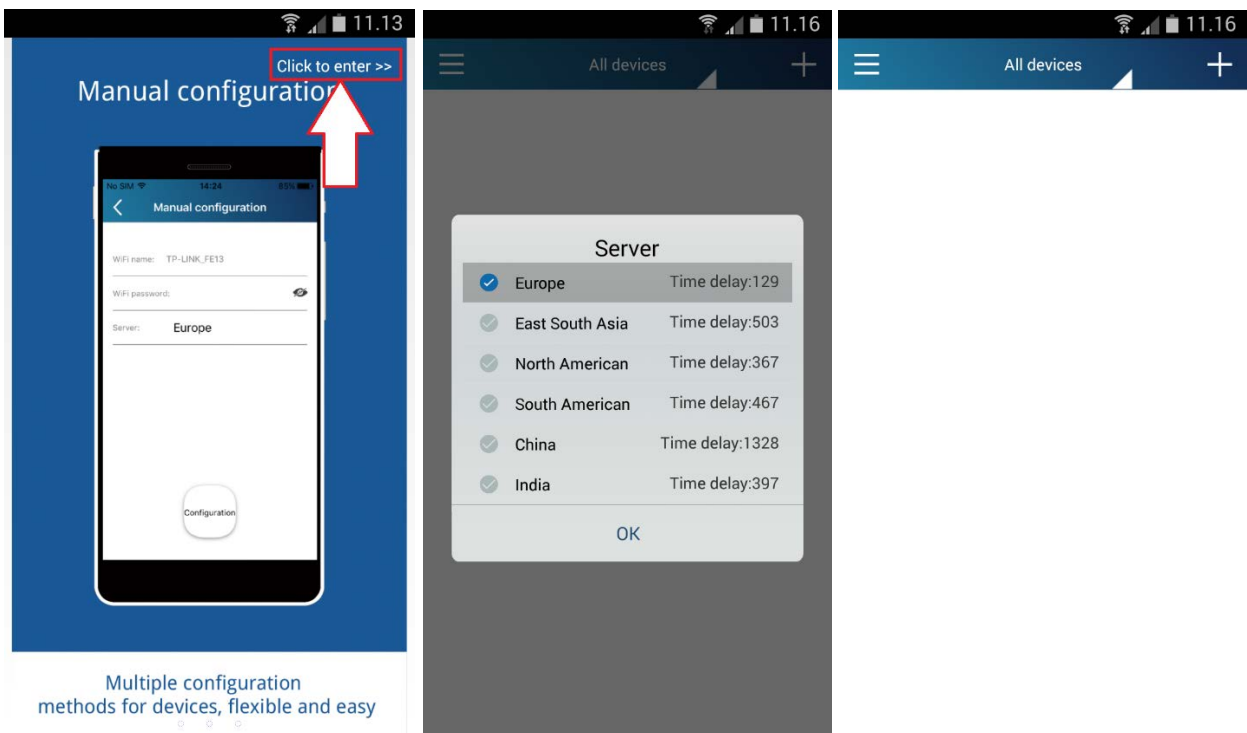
11.13

Click to enter >>

Manual configuration

No SIM 14:24 85%

Manual configuration

WiFi name: TP-LINK_FE13

WiFi password:

Server: Europe

Configuration

Multiple configuration methods for devices, flexible and easy

11.16

All devices

Server

Europe Time delay:129

East South Asia Time delay:503

North American Time delay:367

South American Time delay:467

China Time delay:1328

India Time delay:397

OK

11.16

All devices